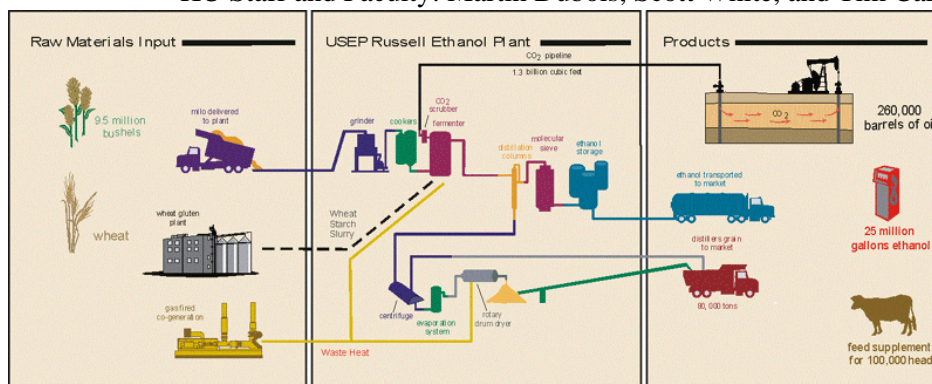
KU Staff and Faculty: Martin Dubois, Scott White, and Tim Car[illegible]

Raw Materials Input

9.5 million bushels

milo delivered to plant

wheat

wheat gluten plant

gasfired co-generation

USEP Russell Ethanol Plant

$CO_2$ pipeline

1.3 billion cubic feet

grinder

cookers

$CO_2$ scrubber

fermenter

distillation columns

molecular sieve

ethanol storage

Wheat Starch Slurry

centrifuge

evaporation system

rotary drum dryer

Waste Heat

Products

$CO_2$

260,000 barrels of oi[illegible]

ethanol transported to market

25 million gallons ethanol

distillers grain to market

90,000 tons

feed supplement for 100,000 head